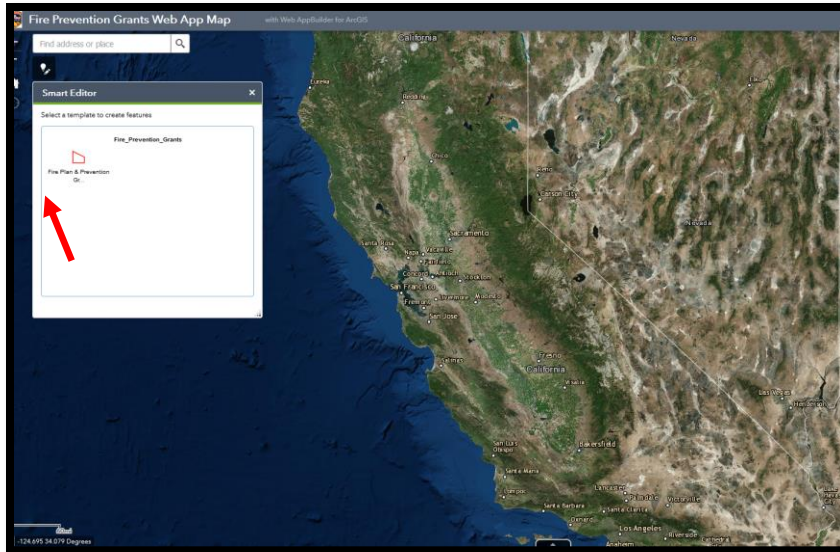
Fire Prevention Grants Web App Map
with Web AppBuilder for ArcGIS

Find address or place

Smart Editor
×
Select a template to create features

Fire_Prevention_Grants

Fire Plan & Prevention Gr...

California
Nevada
Eureka
Redding
Reno
Carson City
Nevada
Santa Rosa
Sacramento
Napa
Vacaville
Fairfield
Concord
Antioch
Stockton
San Francisco
Livermore
Modesto
Fremont
San Jose
Salinas
Fresno
California
Visalia
Las Vegas
Henderson
San Luis Obispo
Bakersfield
Santa Maria
Lompoc
Santa Barbara
Lancaster
Palmdale
Victorville
Oxnard
Los Angeles
Riverside

-124.695 34.079 Degrees